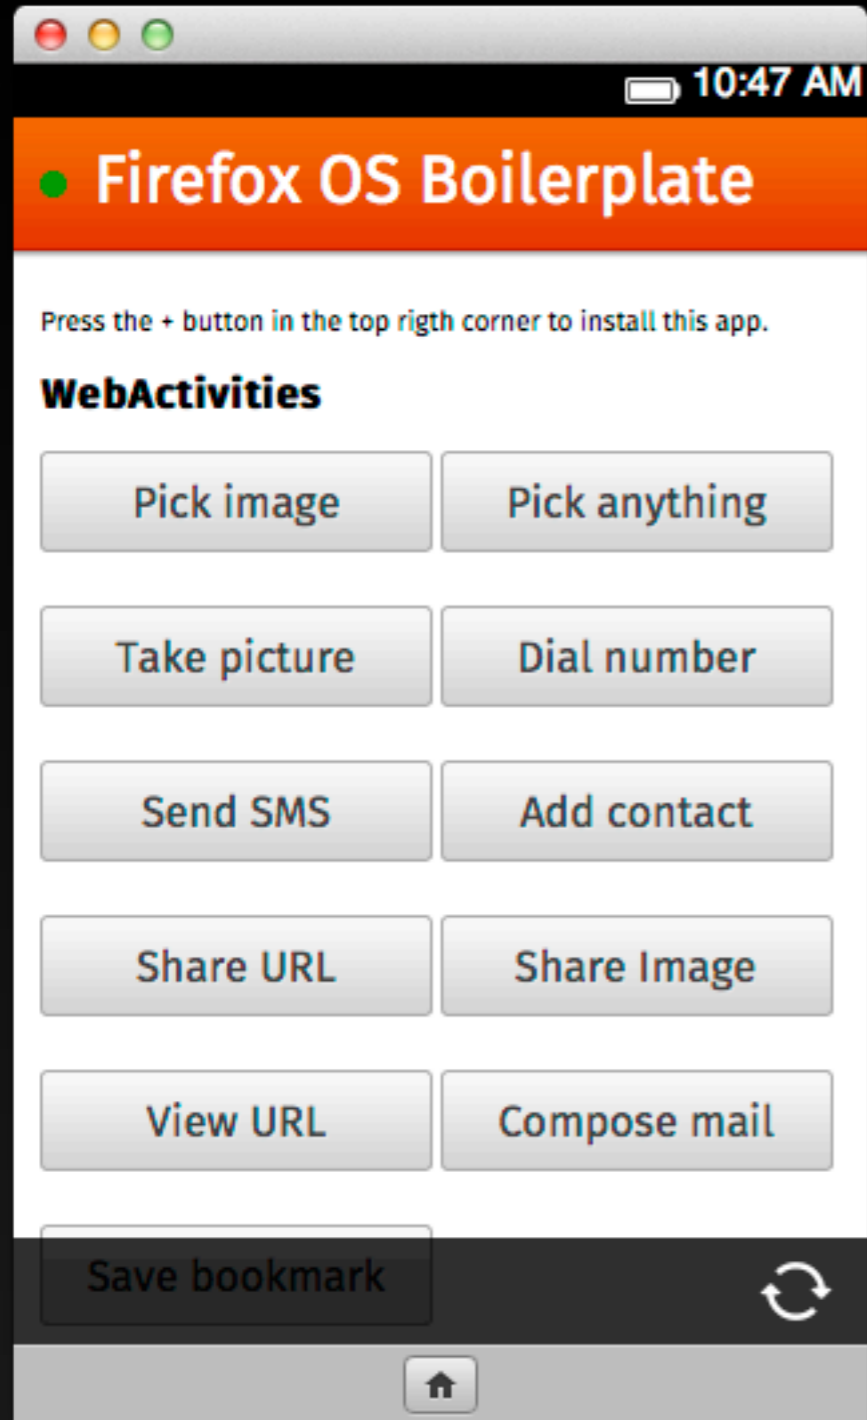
10:47 AM

Firefox OS Boilerplate

Press the + button in the top rigth corner to install this app.

WebActivities

Pick image
Pick anything
Take picture
Dial number
Send SMS
Add contact
Share URL
Share Image
View URL
Compose mail
Save bookmark